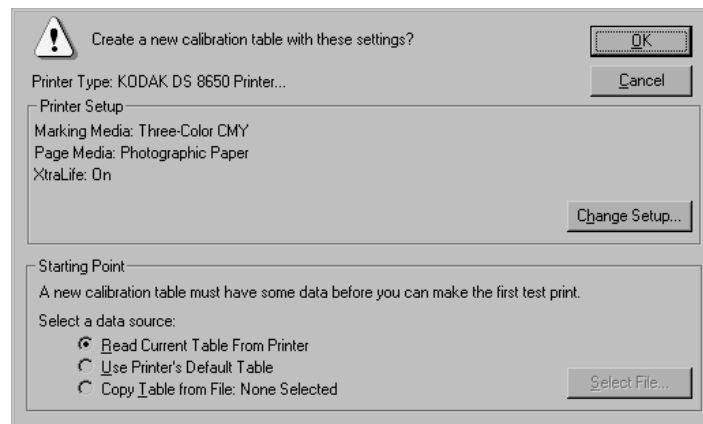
Create a new calibration table with these settings?

OK

Printer Type: KODAK DS 8650 Printer...

Cancel

Printer Setup

Marking Media: Three-Color CMY
Page Media: Photographic Paper
XtraLife: On

Change Setup...

Starting Point

A new calibration table must have some data before you can make the first test print.

Select a data source:

Read Current Table From Printer
Use Printer's Default Table
Copy Table from File: None Selected

Select File...